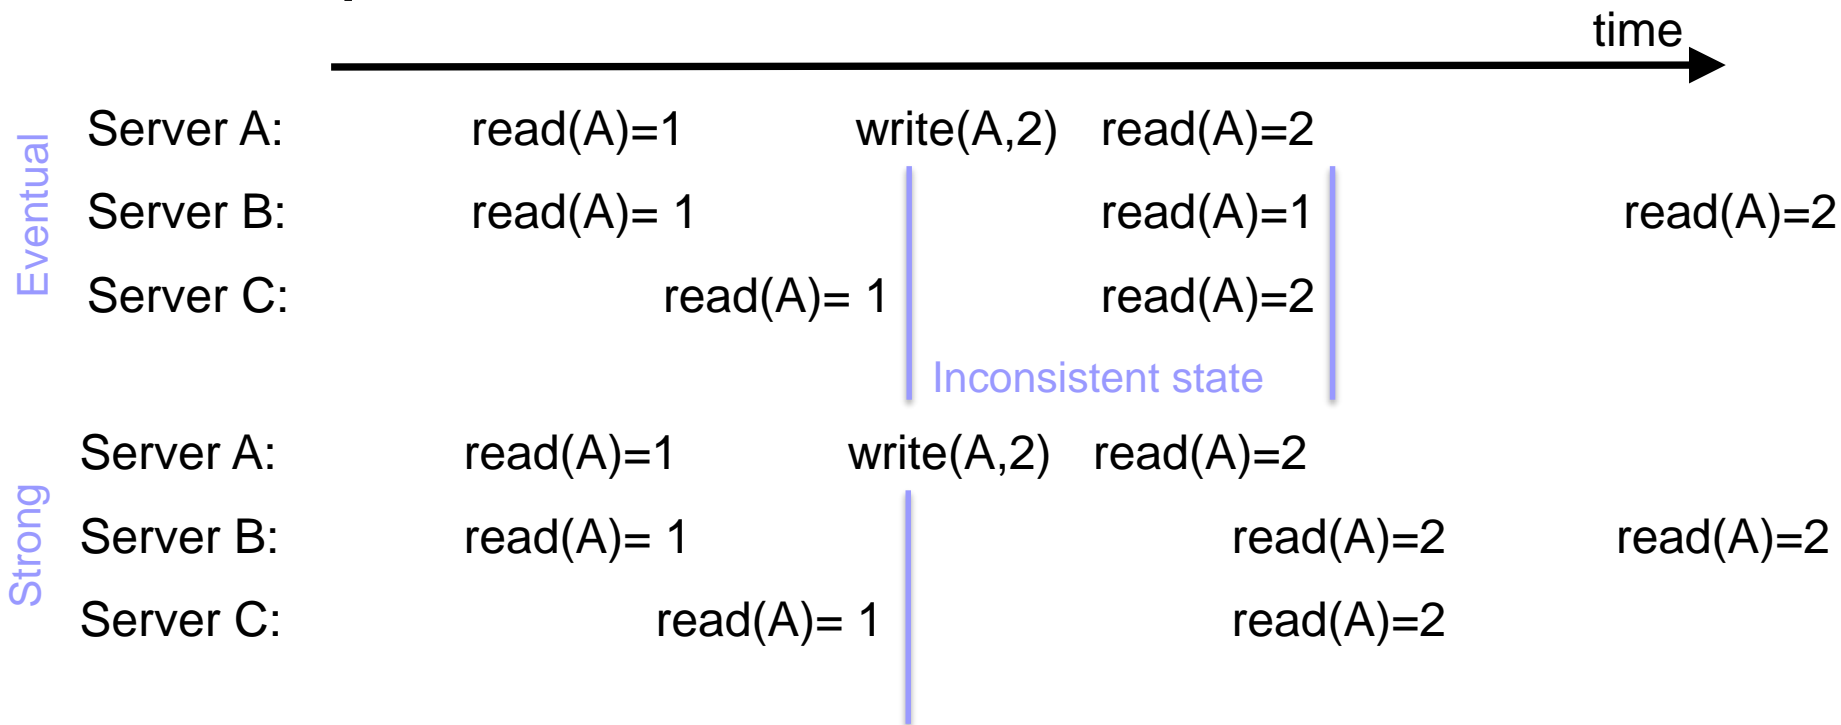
time

Eventual

Server A: read(A)=1 write(A,2) read(A)=2

Server B: read(A)= 1 read(A)=1 read(A)=2

Server C: read(A)= 1 read(A)=2

Inconsistent state

Strong

Server A: read(A)=1 write(A,2) read(A)=2

Server B: read(A)= 1 read(A)=2 read(A)=2

Server C: read(A)= 1 read(A)=2